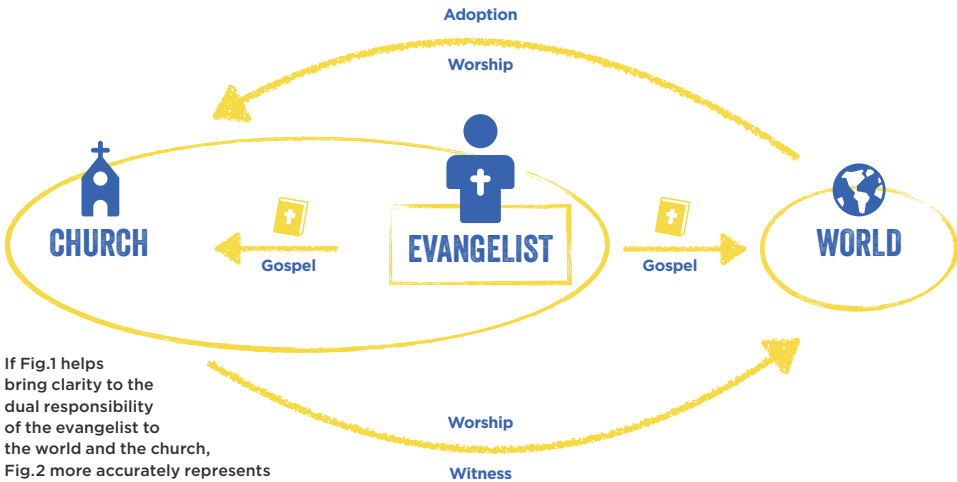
Adoption

Worship

CHURCH

Gospel

EVANGELIST

Gospel

WORLD

If Fig.1 helps bring clarity to the dual responsibility of the evangelist to the world and the church, Fig.2 more accurately represents

Worship

Witness